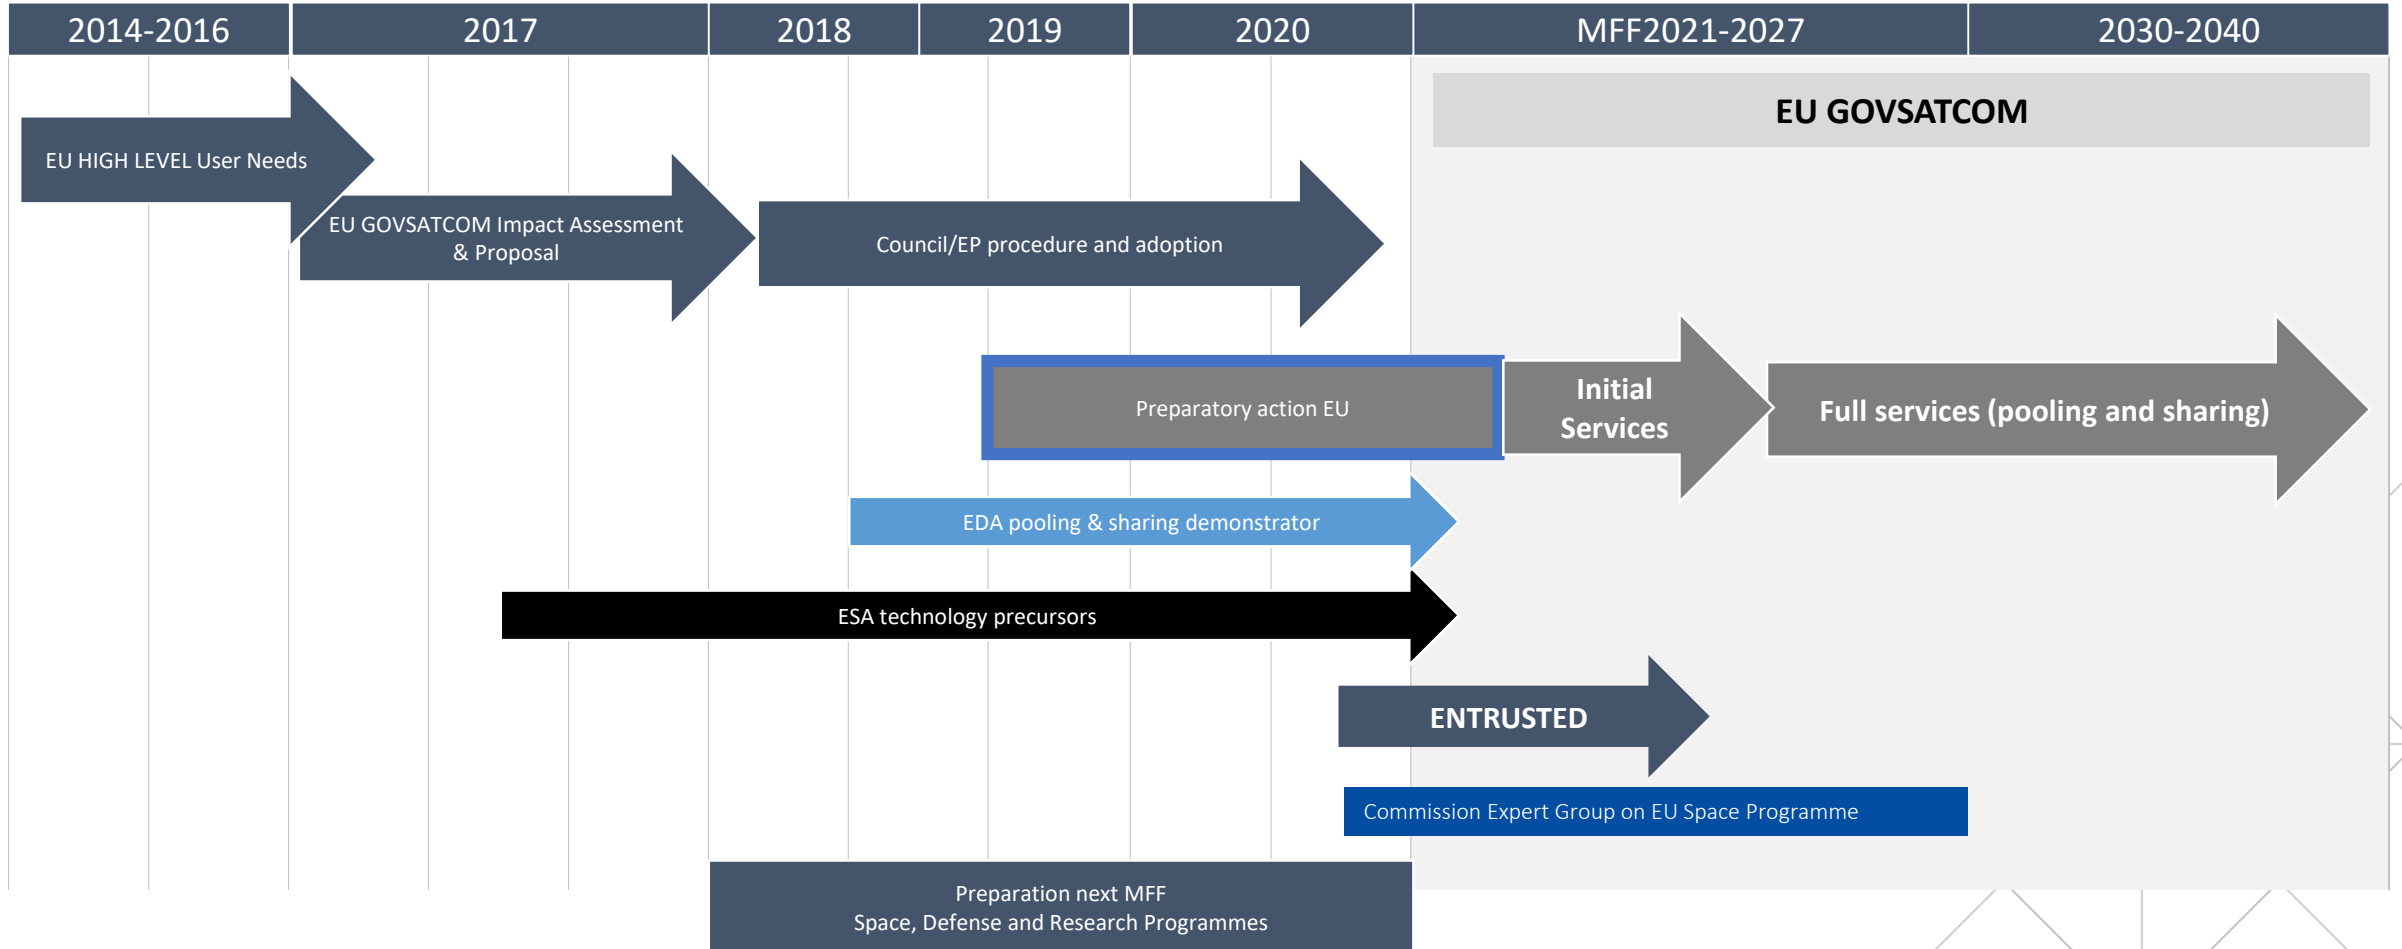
| 2014-2016 | 2017 | 2018 | 2019 | 2020 | MFF2021-2027 | 2030-2040 |
|---|---|---|---|---|---|---|

EU GOVSATCOM

EU HIGH LEVEL User Needs

EU GOVSATCOM Impact Assessment & Proposal

Council/EP procedure and adoption

Preparatory action EU

Initial Services

Full services (pooling and sharing)

EDA pooling & sharing demonstrator

ESA technology precursors

ENTRUSTED

Commission Expert Group on EU Space Programme

Preparation next MFF
Space, Defense and Research Programmes